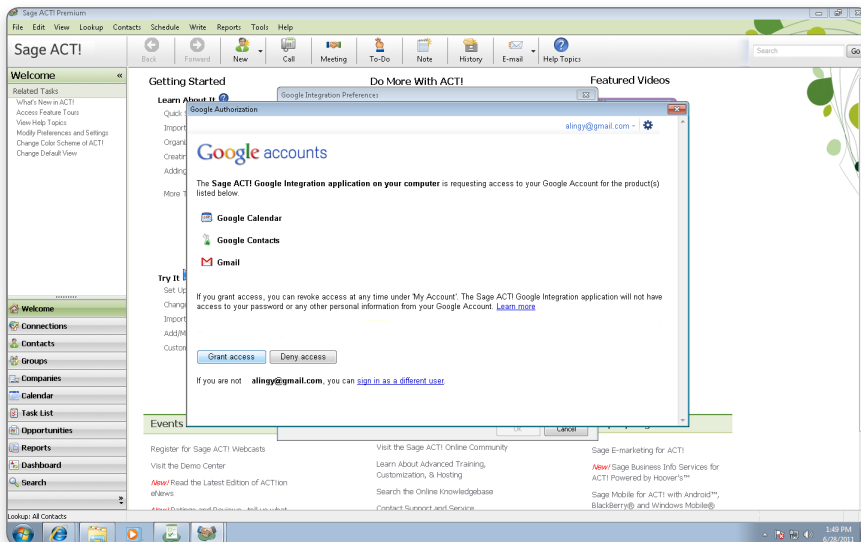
Sage ACT! Premium

File Edit View Lookup Contacts Schedule Write Reports Tools Help

Sage ACT!

Back Forward New Call Meeting To-Do Note History E-mail Help Topics

Search Go

Welcome

Related Tasks
What's New in ACT!
Access Feature Tours
View Help Topics
Modify Preferences and Settings
Change Color Scheme of ACT!
Change Default View

Getting Started

Learn About It
Quick
Import
Organi
Creatin
Adding
More T

Try It
Set Up
Change
Import
Add/M
Custom

Do More With ACT!

Featured Videos

Google Integration Preferences

Google Authorization

alingy@gmail.com

Google accounts

The Sage ACT! Google Integration application on your computer is requesting access to your Google Account for the product(s) listed below.

Google Calendar

Google Contacts

Gmail

If you grant access, you can revoke access at any time under 'My Account'. The Sage ACT! Google Integration application will not have access to your password or any other personal information from your Google Account. Learn more

Grant access Deny access

If you are not alingy@gmail.com, you can sign in as a different user.

OK Cancel

Events

Register for Sage ACT! Webcasts
Visit the Demo Center
New! Read the Latest Edition of ACTion eNews

Visit the Sage ACT! Online Community
Learn About Advanced Training, Customization, & Hosting
Search the Online Knowledgebase
Contact Support and Service

Sage E-marketing for ACT!
New! Sage Business Info Services for ACT! Powered by Hoover's™
Sage Mobile for ACT! with Android™, BlackBerry® and Windows Mobile®

Welcome
Connections
Contacts
Groups
Companies
Calendar
Task List
Opportunities
Reports
Dashboard
Search

Lookup: All Contacts

1:49 PM
6/28/2011